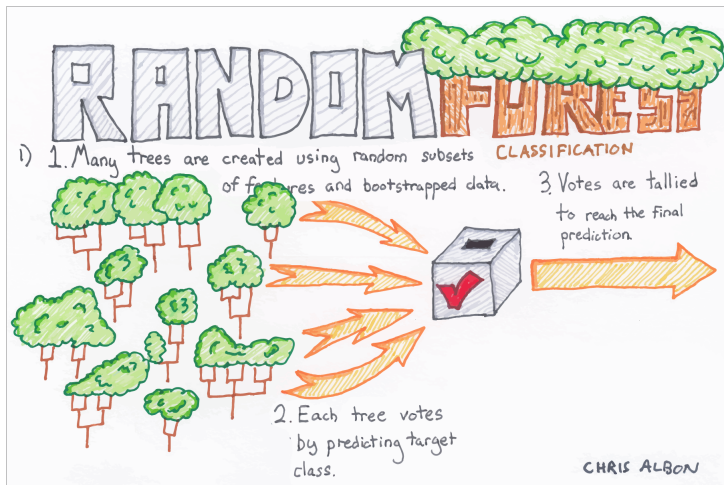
RANDOM FOREST

CLASSIFICATION

1) 1. Many trees are created using random subsets of features and bootstrapped data.

3. Votes are tallied to reach the final prediction.

2. Each tree votes by predicting target class.

CHRIS ALBON